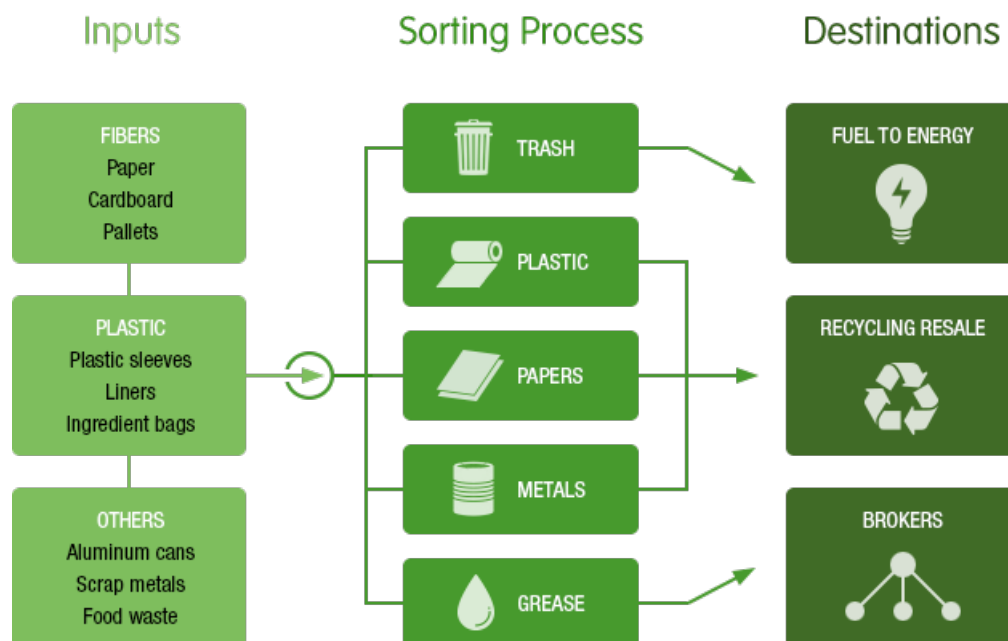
Inputs

FIBERS
Paper
Cardboard
Pallets

PLASTIC
Plastic sleeves
Liners
Ingredient bags

OTHERS
Aluminum cans
Scrap metals
Food waste

Sorting Process

TRASH

PLASTIC

PAPERS

METALS

GREASE

Destinations

FUEL TO ENERGY

RECYCLING RESALE

BROKERS